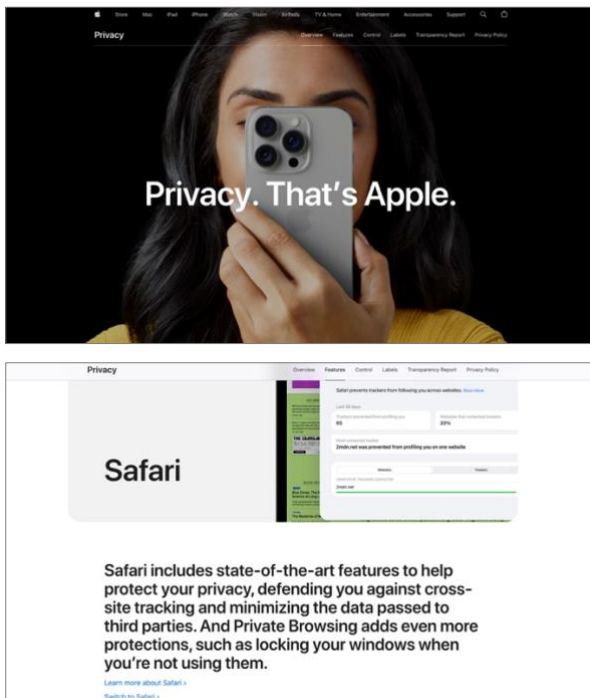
Store Mac iPad iPhone Watch Vision AirPods TV & Home Entertainment Accessories Support

Privacy

Overview Features Control Labels Transparency Report Privacy Policy

Privacy. That's Apple.

Privacy

Overview Features Control Labels Transparency Report Privacy Policy

Safari prevents trackers from following you across websites. Show More

Last 30 days

Trackers prevented from profiling you
65

Websites that contacted trackers
33%

Most contacted tracker
2mdn.net was prevented from profiling you on one website

Websites Trackers

2mdn.net

THE GUARDIAN

Safari

Safari includes state-of-the-art features to help protect your privacy, defending you against cross-site tracking and minimizing the data passed to third parties. And Private Browsing adds even more protections, such as locking your windows when you're not using them.

Learn more about Safari ›
Switch to Safari ›